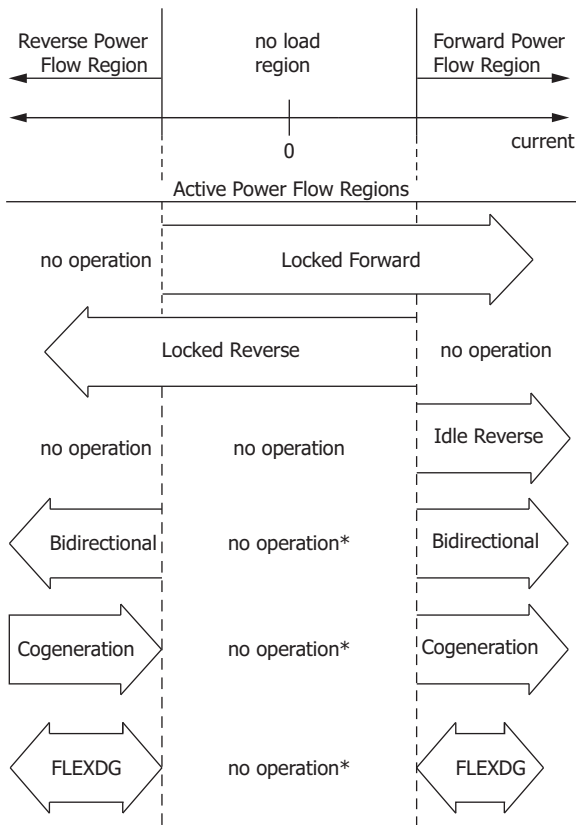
Reverse Power Flow Region

no load region

Forward Power Flow Region

0

current

Active Power Flow Regions

no operation

Locked Forward

Locked Reverse

no operation

no operation

no operation

Idle Reverse

Bidirectional

no operation*

Bidirectional

Cogeneration

no operation*

Cogeneration

FLEXDG

no operation*

FLEXDG